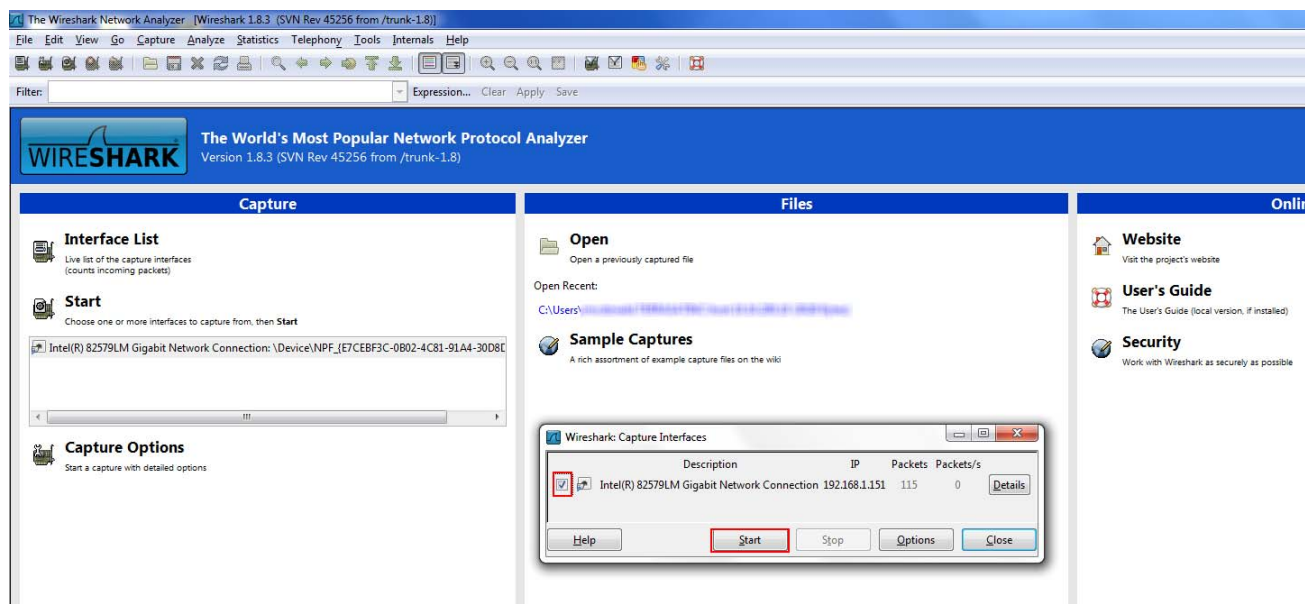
The Wireshark Network Analyzer [Wireshark 1.8.3 (SVN Rev 45256 from /trunk-1.8)]

File Edit View Go Capture Analyze Statistics Telephony Tools Internals Help

Filter: Expression... Clear Apply Save

WIRESHARK

The World's Most Popular Network Protocol Analyzer
Version 1.8.3 (SVN Rev 45256 from /trunk-1.8)

Capture

Interface List
Live list of the capture interfaces (counts incoming packets)

Start
Choose one or more interfaces to capture from, then Start

Intel(R) 82579LM Gigabit Network Connection: \Device\NPF_{E7CEBF3C-0B02-4C81-91A4-30D8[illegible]

Capture Options
Start a capture with detailed options

Files

Open
Open a previously captured file

Open Recent:

C:\Users\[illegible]

Sample Captures
A rich assortment of example capture files on the wiki

Onli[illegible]

Website
Visit the project's website

User's Guide
The User's Guide (local version, if installed)

Security
Work with Wireshark as securely as possible

Wireshark: Capture Interfaces

| | Description | IP | Packets | Packets/s | |
|---|---|---|---|---|---|
| ☑ | Intel(R) 82579LM Gigabit Network Connection | 192.168.1.151 | 115 | 0 | Details |

Help Start Stop Options Close